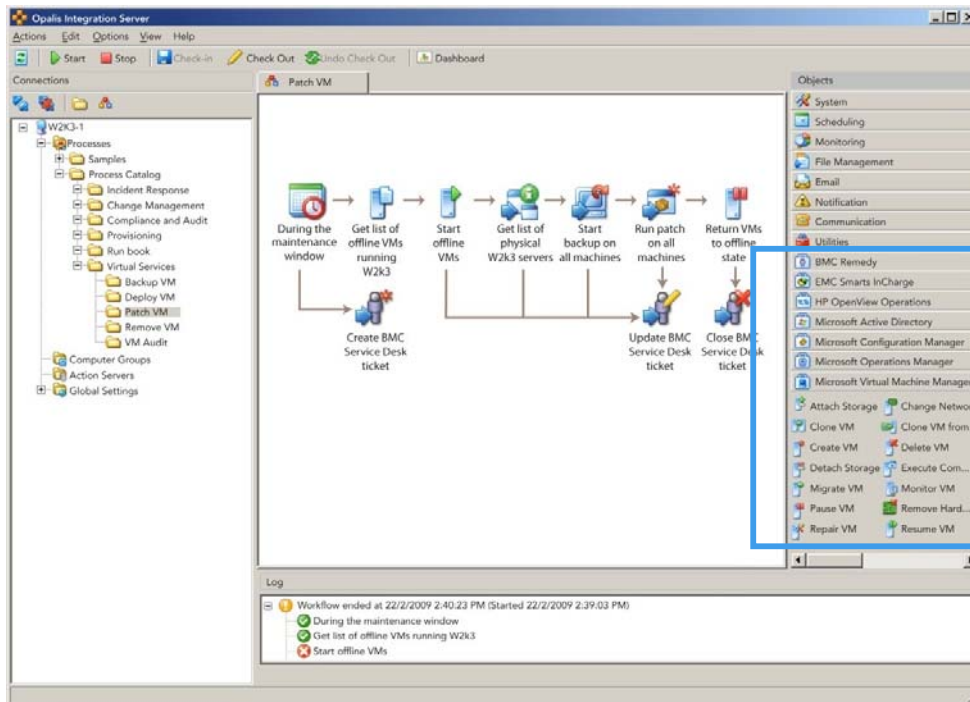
Opalis Integration Server

Actions Edit Options View Help

Start Stop Check-in Check Out Undo Check Out Dashboard

Connections

W2K3-1
Processes
Samples
Process Catalog
Incident Response
Change Management
Compliance and Audit
Provisioning
Run book
Virtual Services
Backup VM
Deploy VM
Patch VM
Remove VM
VM Audit
Computer Groups
Action Servers
Global Settings

Patch VM

During the maintenance window

Get list of offline VMs running W2k3

Start offline VMs

Get list of physical W2k3 servers

Start backup on all machines

Run patch on all machines

Return VMs to offline state

Create BMC Service Desk ticket

Update BMC Service Desk ticket

Close BMC Service Desk ticket

Objects

System
Scheduling
Monitoring
File Management
Email
Notification
Communication
Utilities
BMC Remedy
EMC Smarts InCharge
HP OpenView Operations
Microsoft Active Directory
Microsoft Configuration Manager
Microsoft Operations Manager
Microsoft Virtual Machine Manager

Attach Storage
Change Netwo
Clone VM
Clone VM from
Create VM
Delete VM
Detach Storage
Execute Com...
Migrate VM
Monitor VM
Pause VM
Remove Hard...
Repair VM
Resume VM

Log

Workflow ended at 22/2/2009 2:40:23 PM (Started 22/2/2009 2:39:03 PM)
During the maintenance window
Get list of offline VMs running W2k3
Start offline VMs